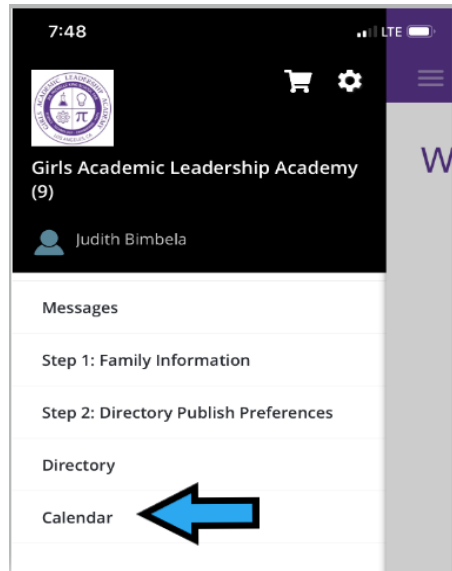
7:48
LTE

GIRLS ACADEMIC LEADERSHIP ACADEMY
$\pi$
LOS ANGELES

Girls Academic Leadership Academy (9)

Judith Bimbela

W

Messages

Step 1: Family Information

Step 2: Directory Publish Preferences

Directory

Calendar